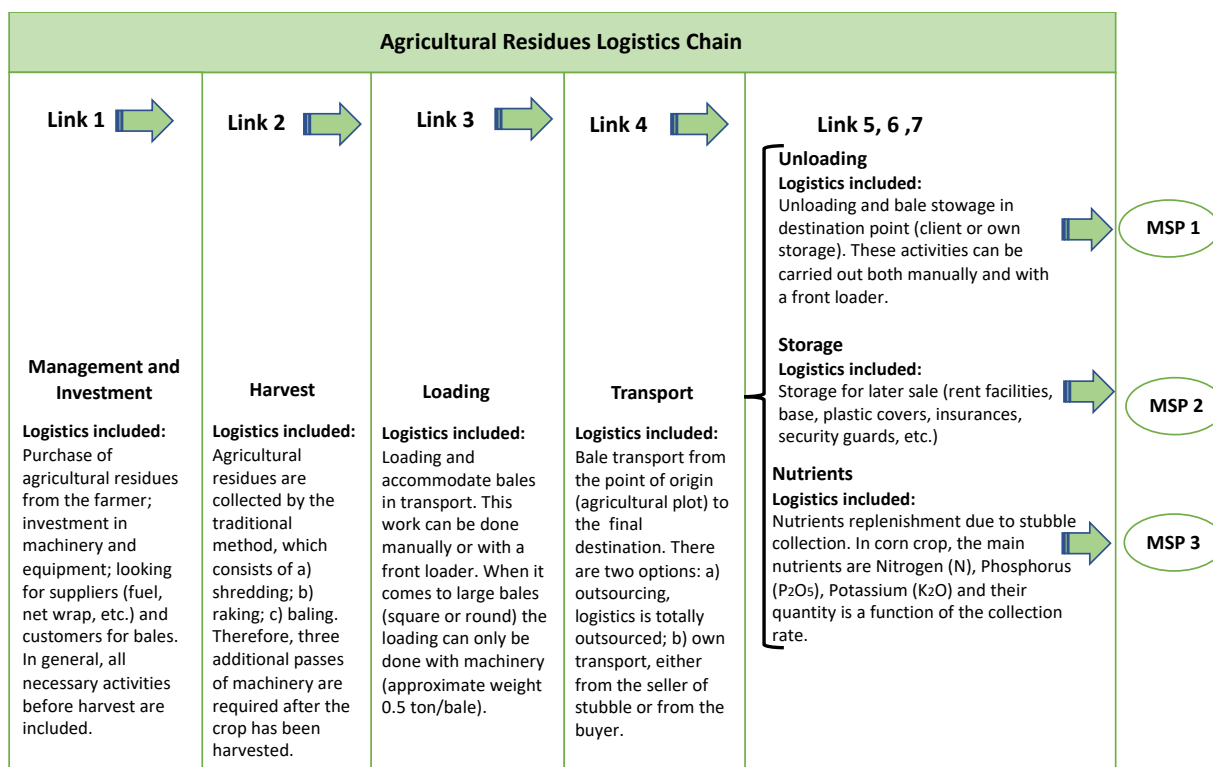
Agricultural Residues Logistics Chain

Link 1

Management and Investment

Logistics included: Purchase of agricultural residues from the farmer; investment in machinery and equipment; looking for suppliers (fuel, net wrap, etc.) and customers for bales. In general, all necessary activities before harvest are included.

Link 2

Harvest

Logistics included: Agricultural residues are collected by the traditional method, which consists of a) shredding; b) raking; c) baling. Therefore, three additional passes of machinery are required after the crop has been harvested.

Link 3

Loading

Logistics included: Loading and accommodate bales in transport. This work can be done manually or with a front loader. When it comes to large bales (square or round) the loading can only be done with machinery (approximate weight 0.5 ton/bale).

Link 4

Transport

Logistics included: Bale transport from the point of origin (agricultural plot) to the final destination. There are two options: a) outsourcing, logistics is totally outsourced; b) own transport, either from the seller of stubble or from the buyer.

Link 5, 6 ,7

Unloading
Logistics included:
Unloading and bale stowage in destination point (client or own storage). These activities can be carried out both manually and with a front loader.

MSP 1

Storage
Logistics included:
Storage for later sale (rent facilities, base, plastic covers, insurances, security guards, etc.)

MSP 2

Nutrients
Logistics included:
Nutrients replenishment due to stubble collection. In corn crop, the main nutrients are Nitrogen (N), Phosphorus ($P_2O_5$), Potassium ($K_2O$) and their quantity is a function of the collection rate.

MSP 3